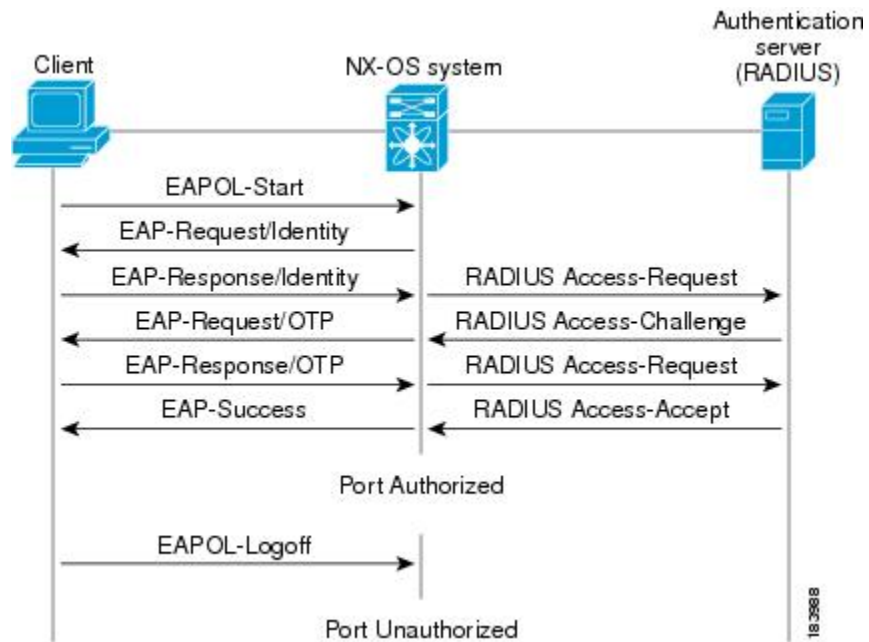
Client

NX-OS system

Authentication server (RADIUS)

EAPOL-Start

EAP-Request/Identity

EAP-Response/Identity

RADIUS Access-Request

EAP-Request/OTP

RADIUS Access-Challenge

EAP-Response/OTP

RADIUS Access-Request

EAP-Success

RADIUS Access-Accept

Port Authorized

EAPOL-Logoff

Port Unauthorized

183988